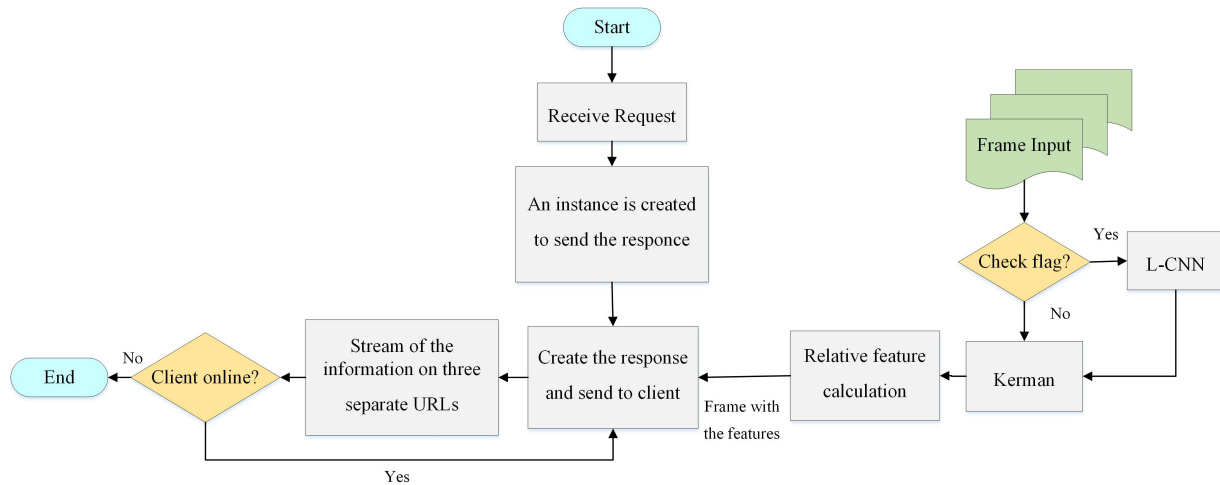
Start

Receive Request

An instance is created to send the responce

Frame Input

Check flag?

Yes

L-CNN

No

Kerman

Relative feature calculation

Frame with the features

Create the response and send to client

Stream of the information on three separate URLs

Client online?

No

End

Yes